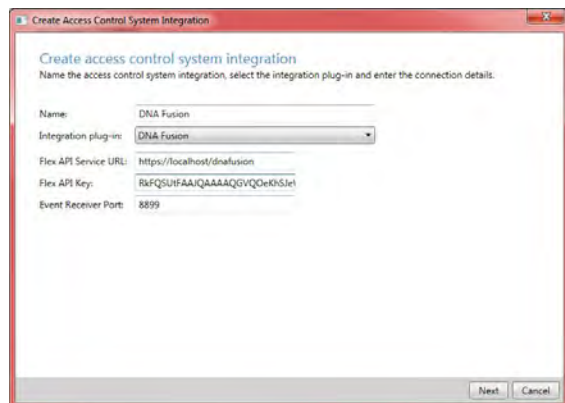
Create Access Control System Integration

Create access control system integration
Name the access control system integration, select the integration plug-in and enter the connection details.

Name: DNA Fusion
Integration plug-in: DNA Fusion
Flex API Service URL: https://localhost/dnafusion
Flex API Key: RkFQSUtFAAJQAAAAQGVQOeKhSJe\
Event Receiver Port: 8899

Next Cancel